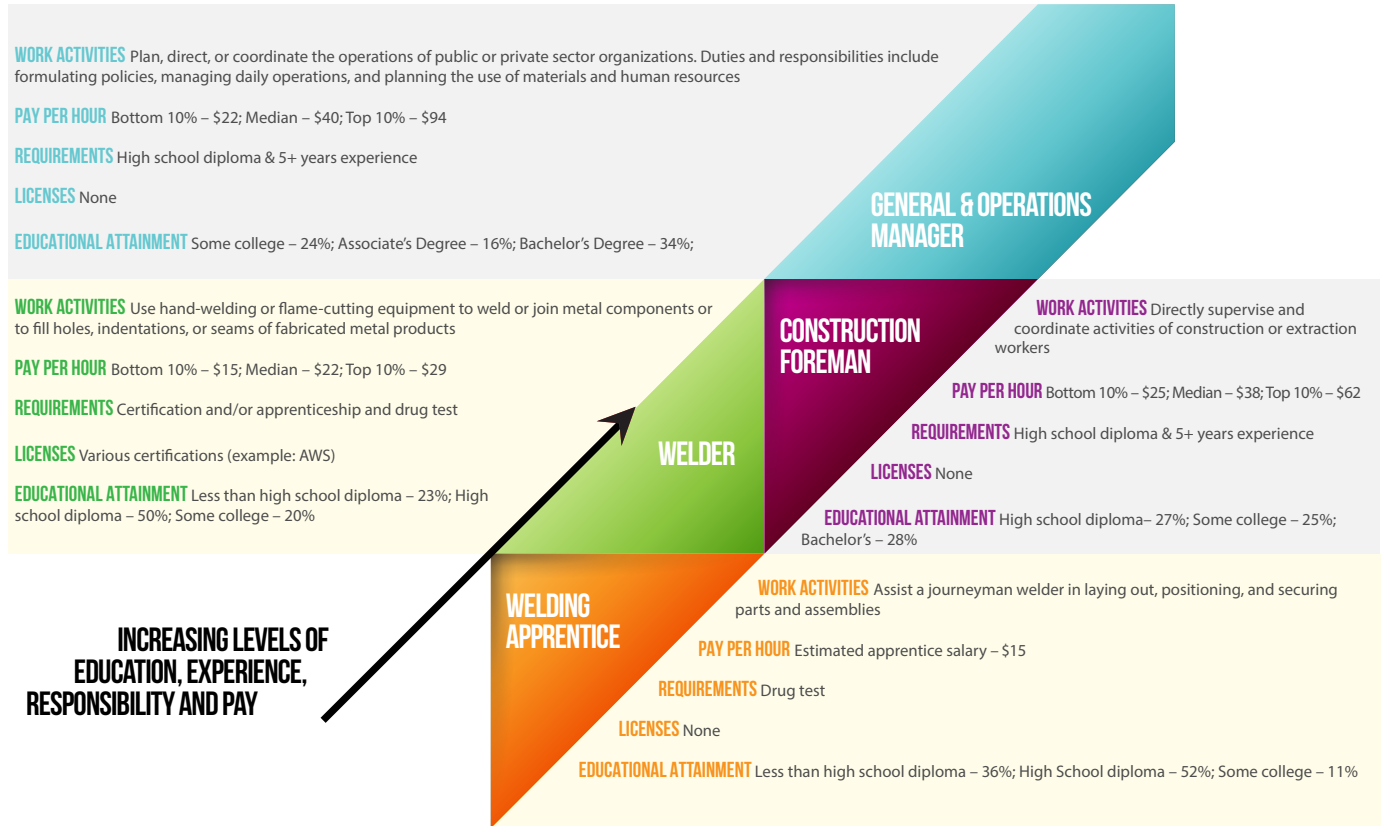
WORK ACTIVITIES Plan, direct, or coordinate the operations of public or private sector organizations. Duties and responsibilities include formulating policies, managing daily operations, and planning the use of materials and human resources

PAY PER HOUR Bottom 10% – \$22; Median – \$40; Top 10% – \$94

REQUIREMENTS High school diploma & 5+ years experience

LICENSES None

EDUCATIONAL ATTAINMENT Some college – 24%; Associate's Degree – 16%; Bachelor's Degree – 34%;

GENERAL & OPERATIONS MANAGER

WORK ACTIVITIES Use hand-welding or flame-cutting equipment to weld or join metal components or to fill holes, indentations, or seams of fabricated metal products

PAY PER HOUR Bottom 10% – \$15; Median – \$22; Top 10% – \$29

REQUIREMENTS Certification and/or apprenticeship and drug test

LICENSES Various certifications (example: AWS)

EDUCATIONAL ATTAINMENT Less than high school diploma – 23%; High school diploma – 50%; Some college – 20%

WELDER

CONSTRUCTION FOREMAN

WORK ACTIVITIES Directly supervise and coordinate activities of construction or extraction workers

PAY PER HOUR Bottom 10% – \$25; Median – \$38; Top 10% – \$62

REQUIREMENTS High school diploma & 5+ years experience

LICENSES None

EDUCATIONAL ATTAINMENT High school diploma– 27%; Some college – 25%; Bachelor's – 28%

WELDING APPRENTICE

WORK ACTIVITIES Assist a journeyman welder in laying out, positioning, and securing parts and assemblies

PAY PER HOUR Estimated apprentice salary – \$15

REQUIREMENTS Drug test

LICENSES None

EDUCATIONAL ATTAINMENT Less than high school diploma – 36%; High School diploma – 52%; Some college – 11%

INCREASING LEVELS OF EDUCATION, EXPERIENCE, RESPONSIBILITY AND PAY